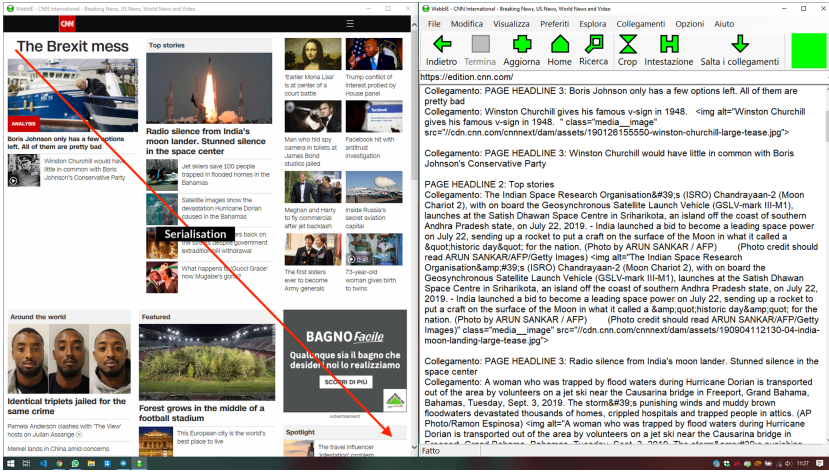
WebIE - CNN International - Breaking News, US News, World News and Video

The Brexit mess

ANALYSIS
Boris Johnson only has a few options left. All of them are pretty bad

Winston Churchill would have little in common with Boris Johnson's Conservative Party

Top stories

Radio silence from India's moon lander. Stunned silence in the space center

Jet skiers save 100 people trapped in flooded homes in the Bahamas

Satellite images show the devastation Hurricane Dorian caused in the Bahamas

Serialisation

What happens to 'Gucci Grace' now Mugabe's gone

'Earlier Mona Lisa' is at centre of a court battle

Trump conflict of interest probed by House panel

Man who hid spy camera in toilets at James Bond studios jailed

Facebook hit with antitrust investigation

Meghan and Harry to fly commercial after jet backlash

Inside Russia's secret aviation capital

The first sisters ever to become Army generals

73-year-old woman gives birth to twins

Around the world

Identical triplets jailed for the same crime

Pamela Anderson clashes with 'The View' hosts on Julian Assange

Merkel lands in China amid concerns

Featured

Forest grows in the middle of a football stadium

This European city is the world's best place to live

BAGNO Facile
Qualunque sia il bagno che desideri noi lo realizziamo
SCOPRI DI PIÙ

Advertisement

Spotlight

The travel influencer 'infestation' problem

WebIE - CNN International - Breaking News, US News, World News and Video

File Modifica Visualizza Preferiti Esplora Collegamenti Opzioni Aiuto

Indietro Termina Aggiorna Home Ricerca Crop Intestazione Salta i collegamenti

https://edition.cnn.com/

Collegamento: PAGE HEADLINE 3: Boris Johnson only has a few options left. All of them are pretty bad
Collegamento: Winston Churchill gives his famous v-sign in 1948. <img alt="Winston Churchill gives his famous v-sign in 1948. " class="media__image" src="//cdn.cnn.com/cnnnext/dam/assets/190126155550-winston-churchill-large-tease.jpg">

Collegamento: PAGE HEADLINE 3: Winston Churchill would have little in common with Boris Johnson's Conservative Party

PAGE HEADLINE 2: Top stories
Collegamento: The Indian Space Research Organisation&#39;s (ISRO) Chandrayaan-2 (Moon Chariot 2), with on board the Geosynchronous Satellite Launch Vehicle (GSLV-mark III-M1), launches at the Satish Dhawan Space Centre in Sriharikota, an island off the coast of southern Andhra Pradesh state, on July 22, 2019. - India launched a bid to become a leading space power on July 22, sending up a rocket to put a craft on the surface of the Moon in what it called a &quot;historic day&quot; for the nation. (Photo by ARUN SANKAR / AFP) (Photo credit should read ARUN SANKAR/AFP/Getty Images) <img alt="The Indian Space Research Organisation&amp;#39;s (ISRO) Chandrayaan-2 (Moon Chariot 2), with on board the Geosynchronous Satellite Launch Vehicle (GSLV-mark III-M1), launches at the Satish Dhawan Space Centre in Sriharikota, an island off the coast of southern Andhra Pradesh state, on July 22, 2019. - India launched a bid to become a leading space power on July 22, sending up a rocket to put a craft on the surface of the Moon in what it called a &amp;quot;historic day&amp;quot; for the nation. (Photo by ARUN SANKAR / AFP) (Photo credit should read ARUN SANKAR/AFP/Getty Images)" class="media__image" src="//cdn.cnn.com/cnnnext/dam/assets/190904112130-04-india-moon-landing-large-tease.jpg">

Collegamento: PAGE HEADLINE 3: Radio silence from India's moon lander. Stunned silence in the space center
Collegamento: A woman who was trapped by flood waters during Hurricane Dorian is transported out of the area by volunteers on a jet ski near the Causarina bridge in Freeport, Grand Bahama, Bahamas, Tuesday, Sept. 3, 2019. The storm&#39;s punishing winds and muddy brown floodwaters devastated thousands of homes, crippled hospitals and trapped people in attics. (AP Photo/Ramon Espinosa) <img alt="A woman who was trapped by flood waters during Hurricane Dorian is transported out of the area by volunteers on a jet ski near the Causarina bridge in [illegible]

Fatto

11:27